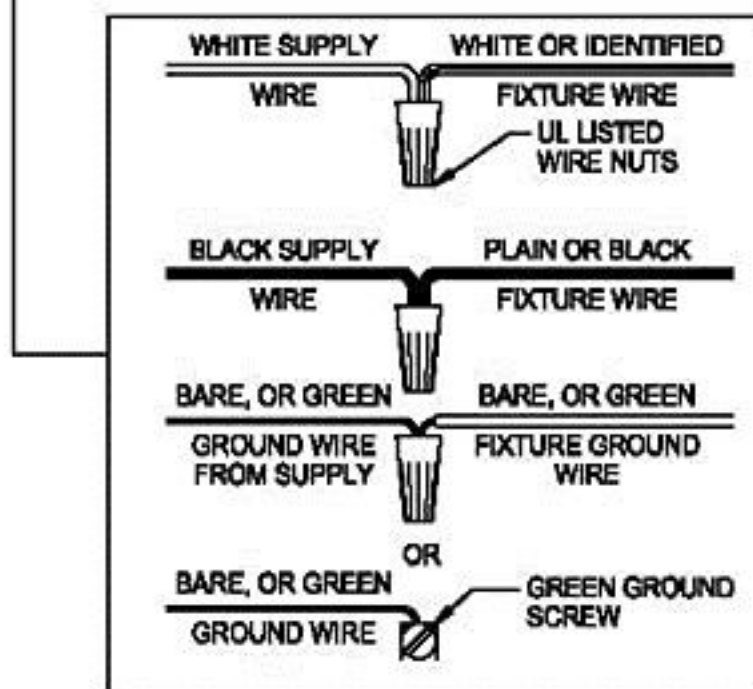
WHITE SUPPLY
WIRE

WHITE OR IDENTIFIED
FIXTURE WIRE

UL LISTED
WIRE NUTS

BLACK SUPPLY
WIRE

PLAIN OR BLACK
FIXTURE WIRE

BARE, OR GREEN
GROUND WIRE
FROM SUPPLY

BARE, OR GREEN
FIXTURE GROUND
WIRE

OR

BARE, OR GREEN
GROUND WIRE

GREEN GROUND
SCREW